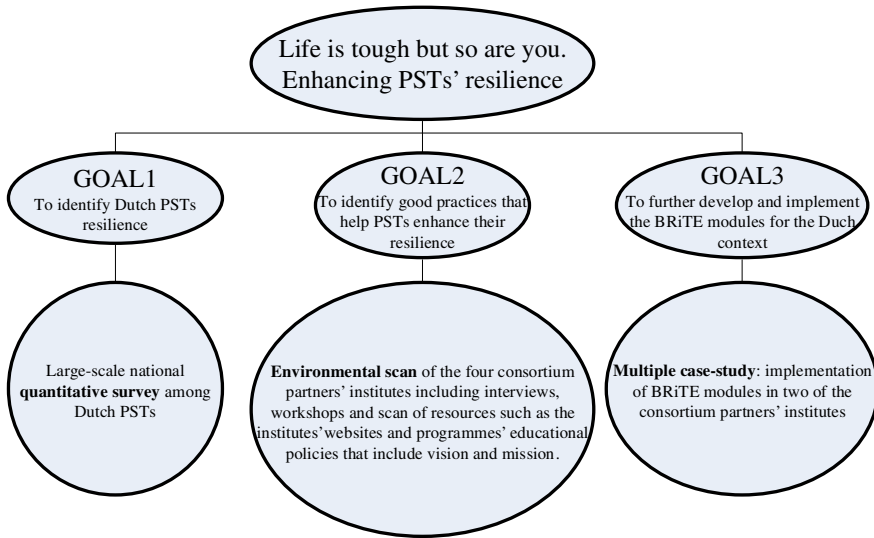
Life is tough but so are you. Enhancing PSTs' resilience

GOAL1
To identify Dutch PSTs resilience

GOAL2
To identify good practices that help PSTs enhance their resilience

GOAL3
To further develop and implement the BRiTE modules for the Duch context

Large-scale national **quantitative survey** among Dutch PSTs

**Environmental scan** of the four consortium partners' institutes including interviews, workshops and scan of resources such as the institutes' websites and programmes' educational policies that include vision and mission.

**Multiple case-study**: implementation of BRiTE modules in two of the consortium partners' institutes